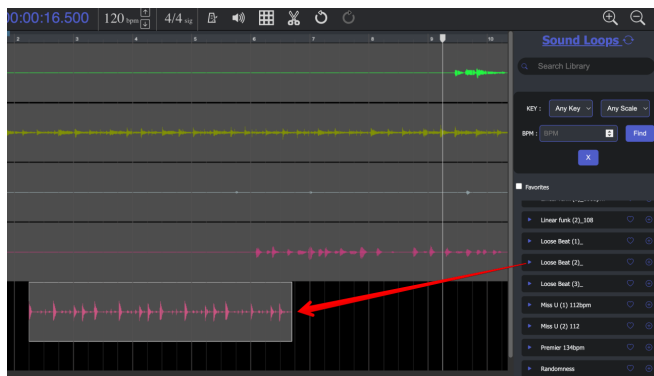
00:00:16.500 120 bpm 4/4 sig

2 3 4 5 6 7 8 9 10

Sound Loops

Search Library

KEY : Any Key Any Scale

BPM : BPM Find

X

Favorites

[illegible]

Linear funk (2)_108

Loose Beat (1)_

Loose Beat (2)_

Loose Beat (3)_

Miss U (1) 112bpm

Miss U (2) 112

Premier 134bpm

Randomness